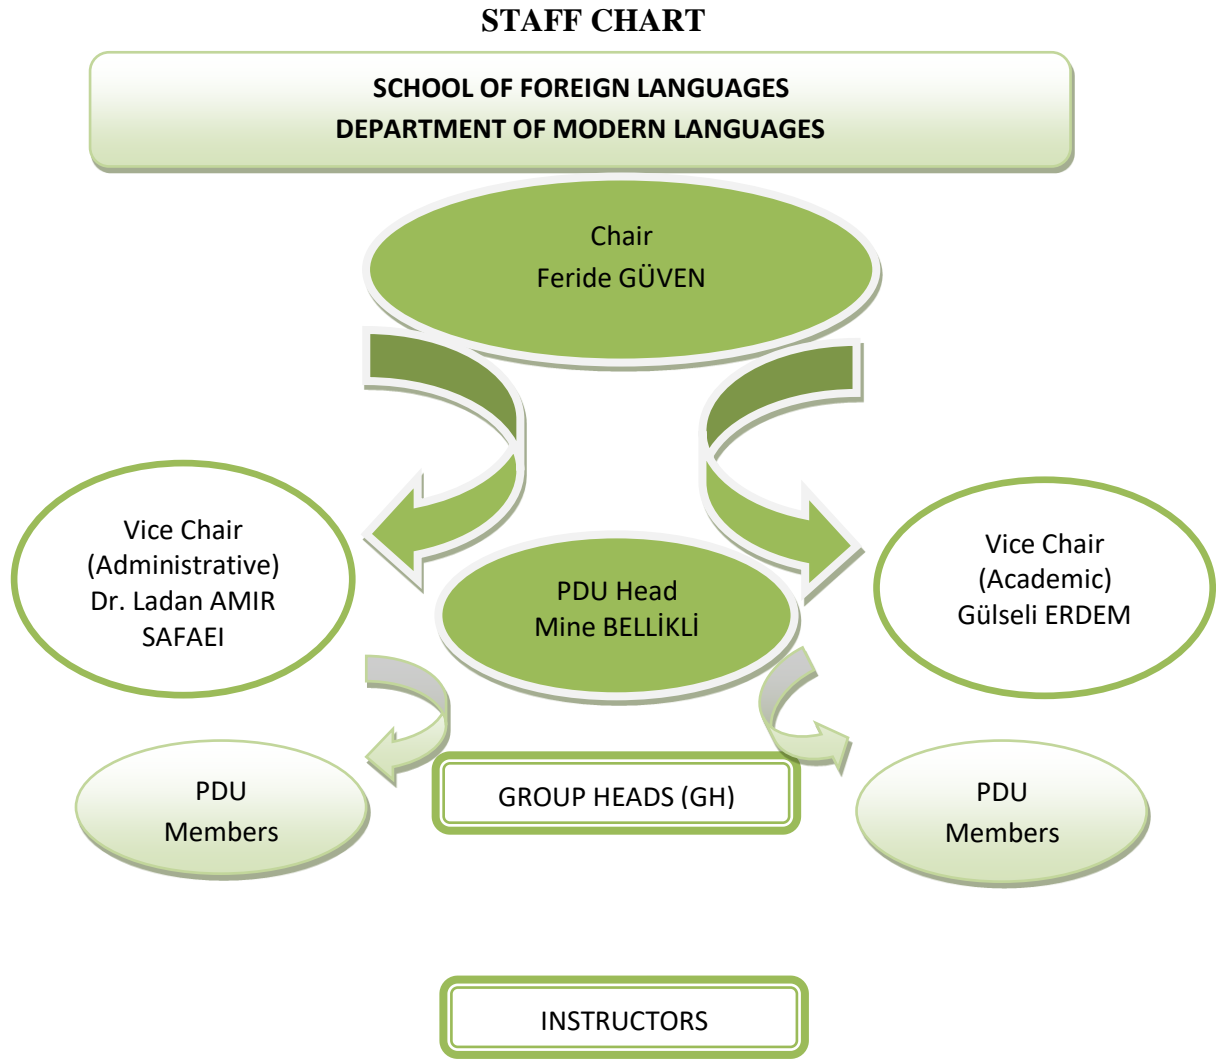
STAFF CHART

SCHOOL OF FOREIGN LANGUAGES
DEPARTMENT OF MODERN LANGUAGES

Chair
Feride GÜVEN

Vice Chair
(Administrative)
Dr. Ladan AMIR SAFAEI

PDU Head
Mine BELLİKLİ

Vice Chair
(Academic)
Gülseli ERDEM

PDU
Members

GROUP HEADS (GH)

PDU
Members

INSTRUCTORS